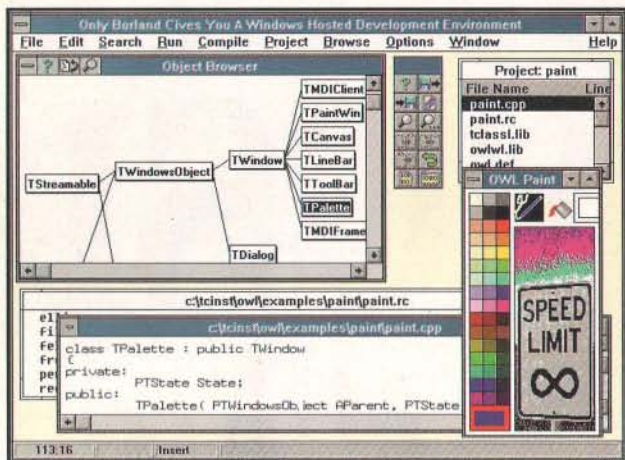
Only Borland Gives You A Windows Hosted Development Environment

File Edit Search Run Compile Project Browse Options Window Help

Object Browser

TStreamable
TWindowsObject
TWindow
TDialog
TMDIClient
TPaintWin
TCanvas
TLineBar
TToolBar
TPalette
TMDIFrame

Project: paint

| File Name | Line |
|---|---|
| paint.cpp | |
| paint.rc | |
| tclassl.lib | |
| owlwl.lib | |
| owl.def | |

OWL Paint

SPEED LIMIT ∞

c:\tcinst\owl\examples\paint\paint.rc

c:\tcinst\owl\examples\paint\paint.cpp

class TPalette : public TWindow
{
private:
PTState State;
public:
TPalette( PTWindowsObject AParent, PTState

113:16 Insert